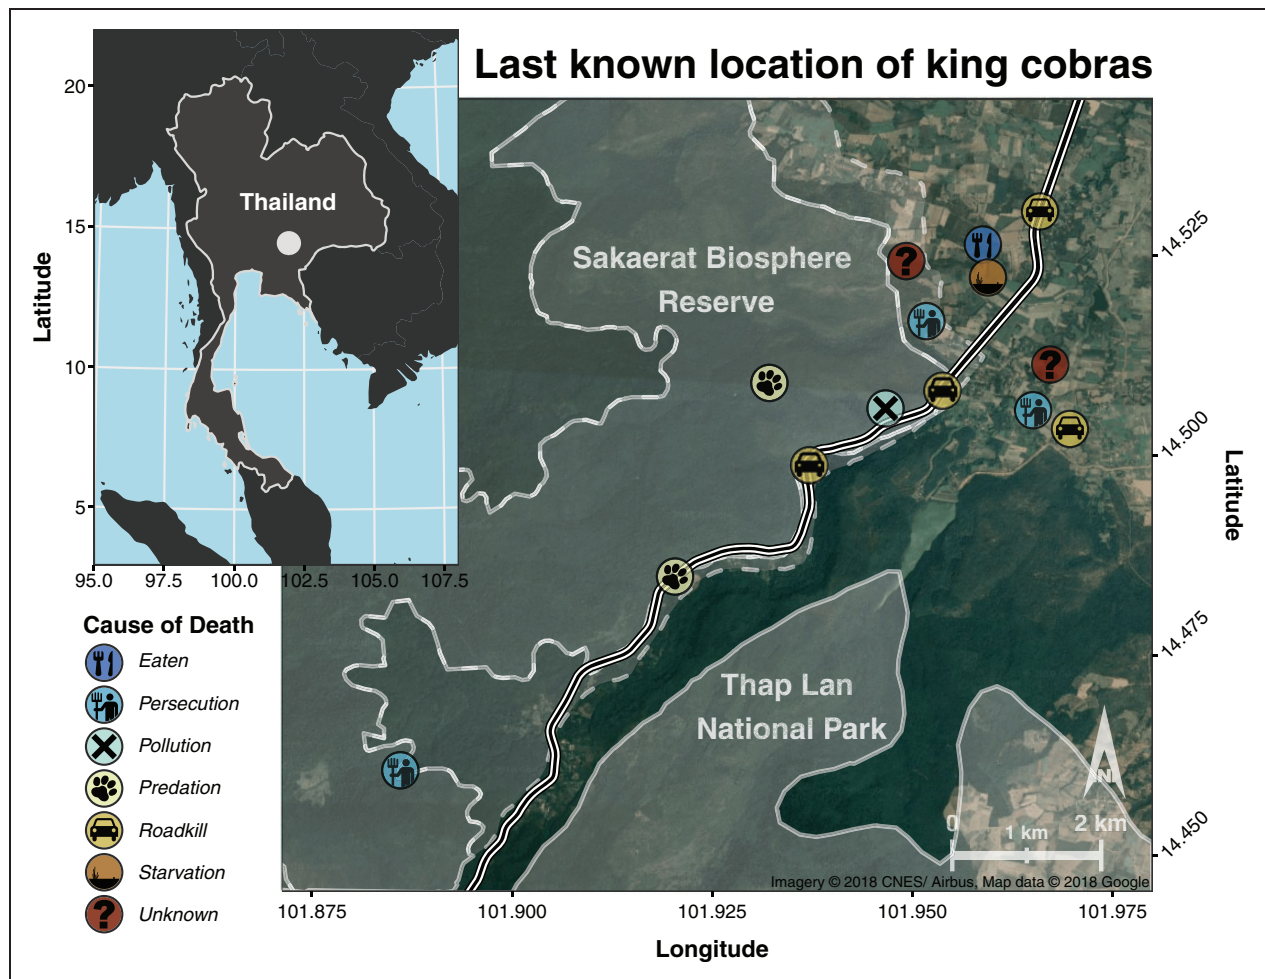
Last known location of king cobras

20
15
10
5
Latitude
Thailand
95.0 97.5 100.0 102.5 105.0 107.5

Sakaerat Biosphere Reserve

Thap Lan National Park

Cause of Death
Eaten
Persecution
Pollution
Predation
Roadkill
Starvation
Unknown

14.525
14.500
14.475
14.450
Latitude

N
0 1 km 2 km
Imagery © 2018 CNES/ Airbus, Map data © 2018 Google

101.875 101.900 101.925 101.950 101.975
Longitude